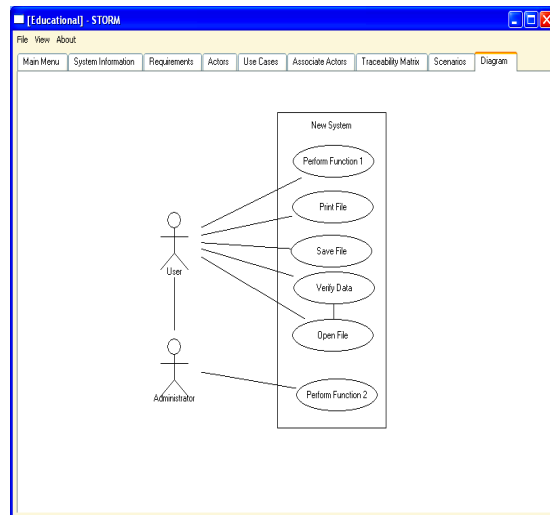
[Educational] - STORM

File View About

Main Menu | System Information | Requirements | Actors | Use Cases | Associate Actors | Traceability Matrix | Scenarios | Diagram

New System

Perform Function 1

Print File

Save File

Verify Data

Open File

Perform Function 2

User

Administrator